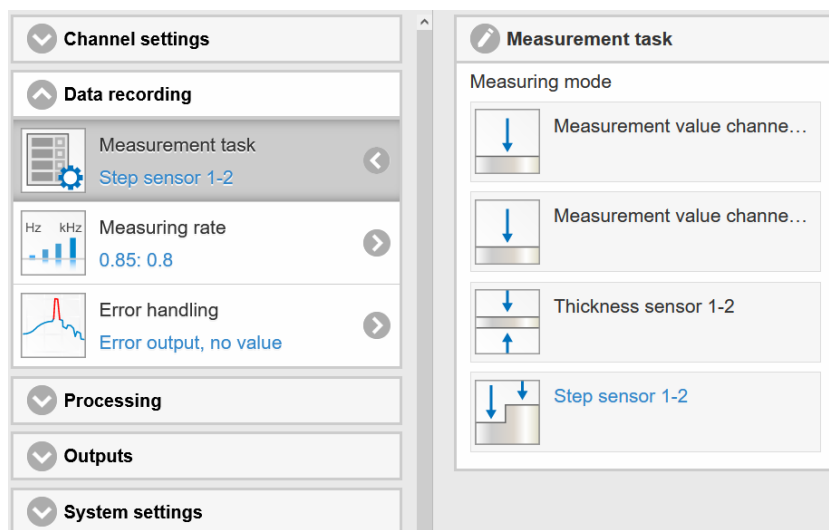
Channel settings

Data recording

Measurement task
Step sensor 1-2

Hz kHz
Measuring rate
0.85: 0.8

Error handling
Error output, no value

Processing

Outputs

System settings

Measurement task

Measuring mode

Measurement value channe...

Measurement value channe...

Thickness sensor 1-2

Step sensor 1-2